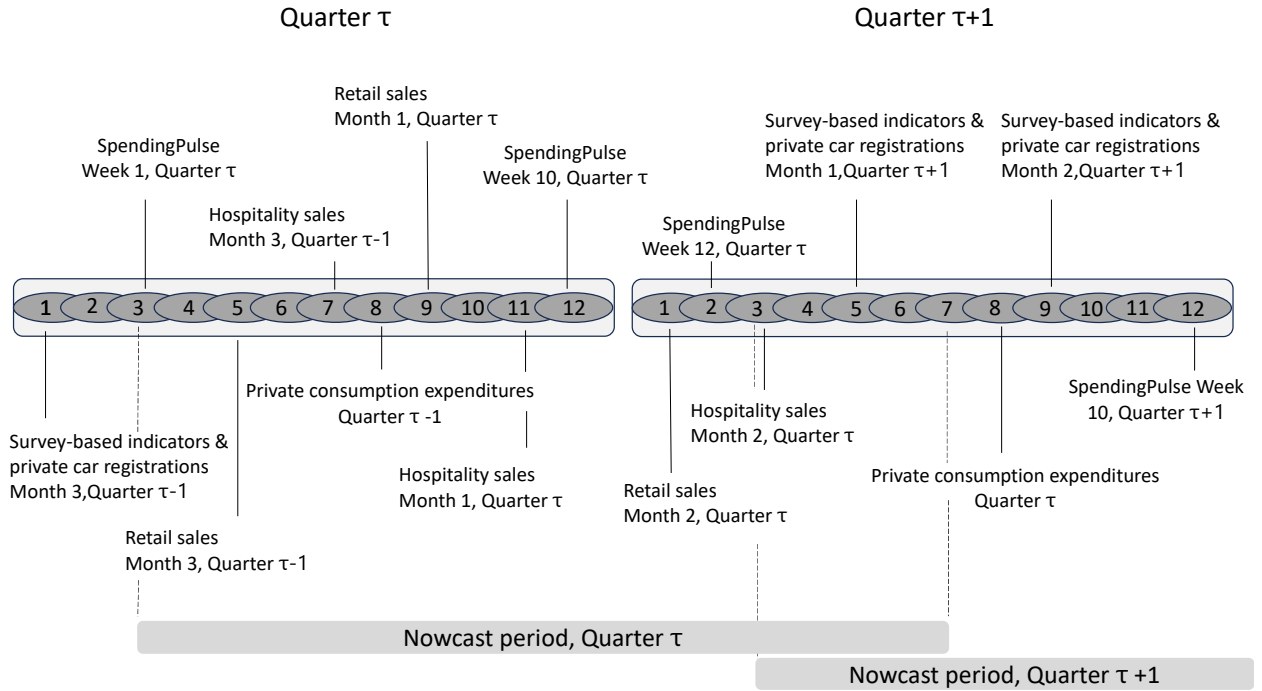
Quarter τ

Quarter τ+1

Retail sales
Month 1, Quarter τ

SpendingPulse
Week 1, Quarter τ

SpendingPulse
Week 10, Quarter τ

Hospitality sales
Month 3, Quarter τ-1

Survey-based indicators & private car registrations
Month 1,Quarter τ+1

Survey-based indicators & private car registrations
Month 2,Quarter τ+1

SpendingPulse
Week 12, Quarter τ

1 2 3 4 5 6 7 8 9 10 11 12

1 2 3 4 5 6 7 8 9 10 11 12

Private consumption expenditures
Quarter τ -1

Survey-based indicators & private car registrations
Month 3,Quarter τ-1

Hospitality sales
Month 1, Quarter τ

Retail sales
Month 3, Quarter τ-1

Hospitality sales
Month 2, Quarter τ

SpendingPulse Week 10, Quarter τ+1

Retail sales
Month 2, Quarter τ

Private consumption expenditures
Quarter τ

Nowcast period, Quarter τ

Nowcast period, Quarter τ +1